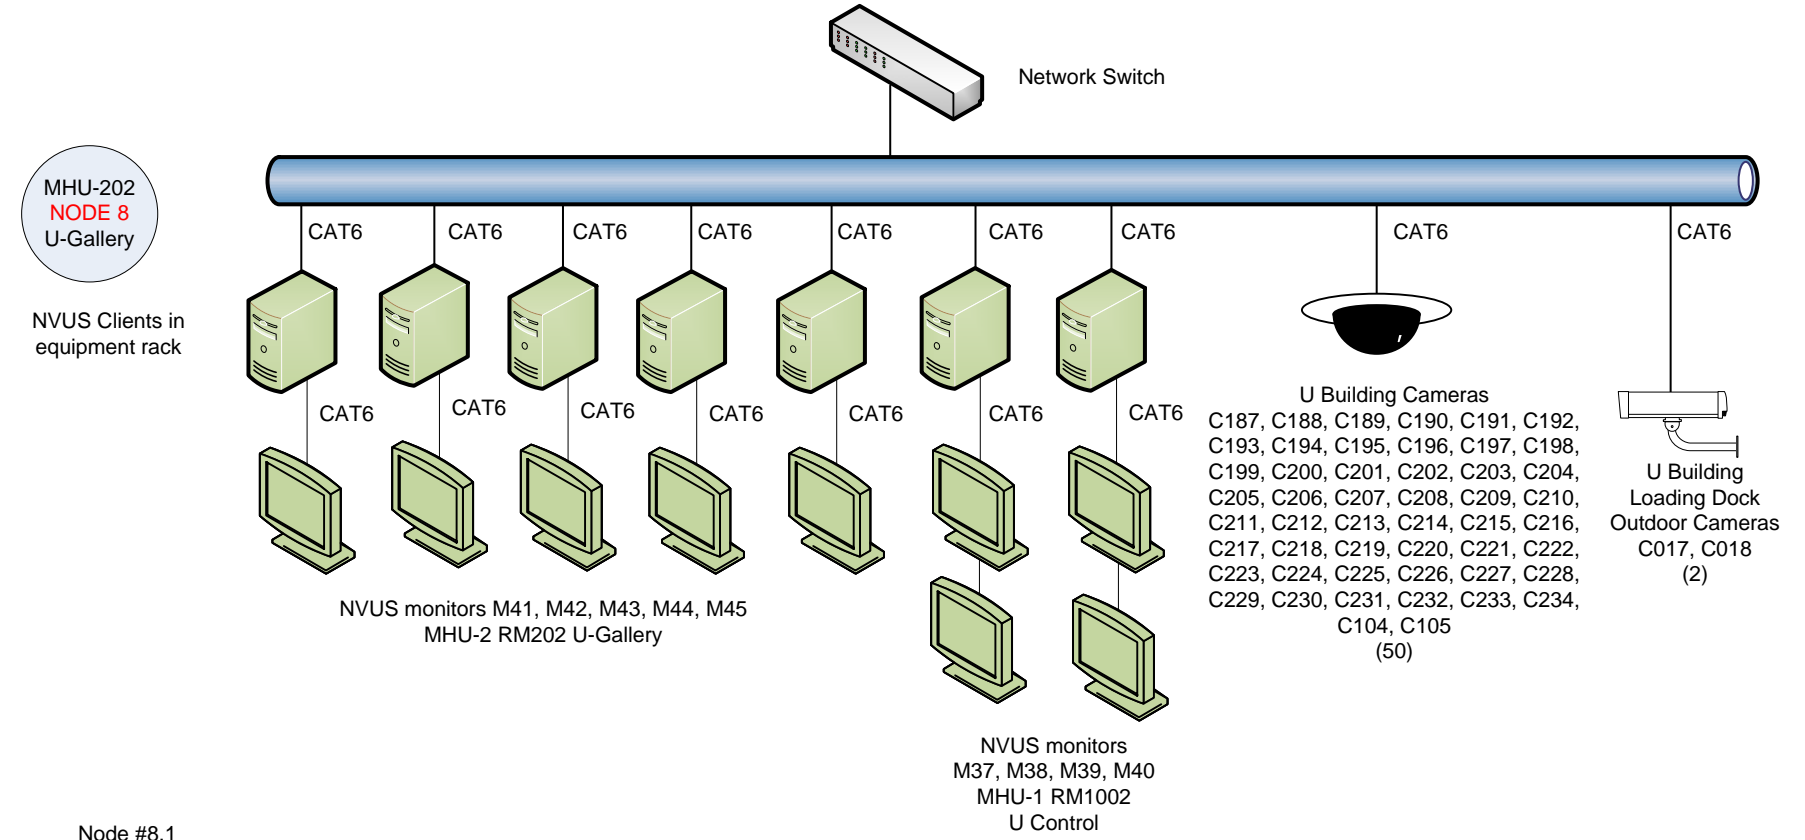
Network Switch

MHU-202
NODE 8
U-Gallery

NVUS Clients in equipment rack

CAT6 CAT6 CAT6 CAT6 CAT6 CAT6 CAT6 CAT6 CAT6

CAT6 CAT6 CAT6 CAT6 CAT6 CAT6 CAT6

U Building Cameras
C187, C188, C189, C190, C191, C192, C193, C194, C195, C196, C197, C198, C199, C200, C201, C202, C203, C204, C205, C206, C207, C208, C209, C210, C211, C212, C213, C214, C215, C216, C217, C218, C219, C220, C221, C222, C223, C224, C225, C226, C227, C228, C229, C230, C231, C232, C233, C234, C104, C105
(50)

U Building
Loading Dock
Outdoor Cameras
C017, C018
(2)

NVUS monitors M41, M42, M43, M44, M45
MHU-2 RM202 U-Gallery

NVUS monitors
M37, M38, M39, M40
MHU-1 RM1002
U Control

Node #8.1